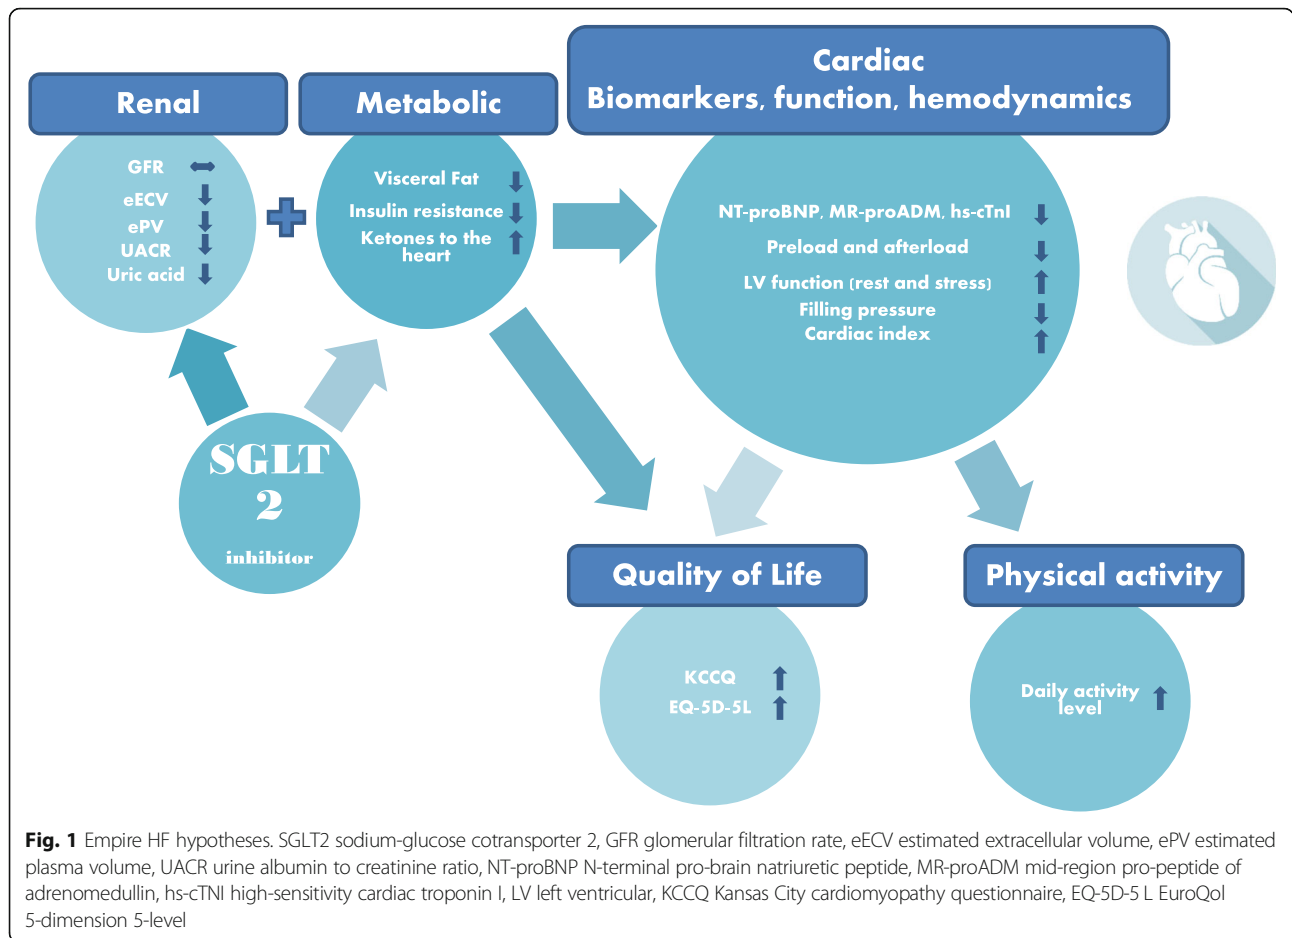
Renal

GFR ⟷
eECV ↓
ePV ↓
UACR ↓
Uric acid ↓

Metabolic

Visceral Fat ↓
Insulin resistance ↓
Ketones to the heart ↑

Cardiac
Biomarkers, function, hemodynamics

NT-proBNP, MR-proADM, hs-cTnI ↓
Preload and afterload ↓
LV function (rest and stress) ↑
Filling pressure ↓
Cardiac index ↑

SGLT 2 inhibitor

Quality of Life

KCCQ ↑
EQ-5D-5L ↑

Physical activity

Daily activity level ↑

**Fig. 1** Empire HF hypotheses. SGLT2 sodium-glucose cotransporter 2, GFR glomerular filtration rate, eECV estimated extracellular volume, ePV estimated plasma volume, UACR urine albumin to creatinine ratio, NT-proBNP N-terminal pro-brain natriuretic peptide, MR-proADM mid-region pro-peptide of adrenomedullin, hs-cTNI high-sensitivity cardiac troponin I, LV left ventricular, KCCQ Kansas City cardiomyopathy questionnaire, EQ-5D-5 L EuroQol 5-dimension 5-level